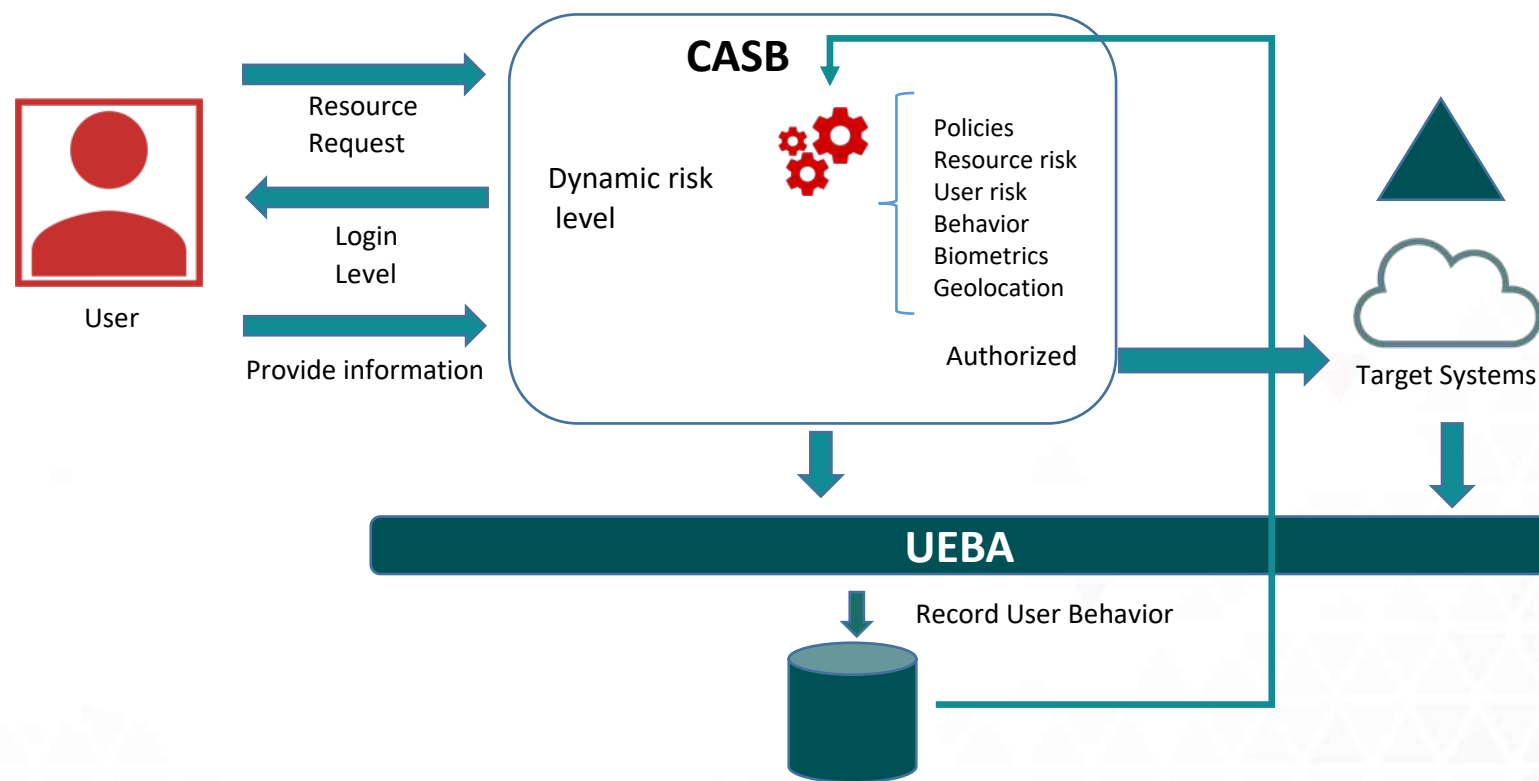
CASB

Resource Request

Dynamic risk level

Policies
Resource risk
User risk
Behavior
Biometrics
Geolocation

Login Level

User

Provide information

Authorized

Target Systems

UEBA

Record User Behavior